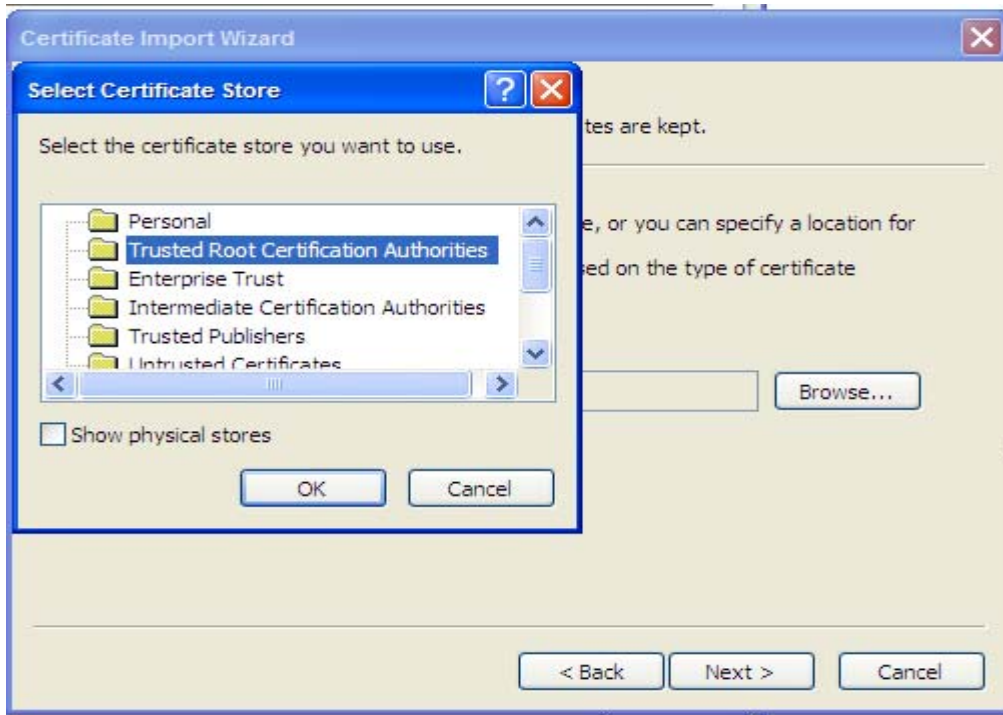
Certificate Import Wizard

Select Certificate Store

Select the certificate store you want to use.

Personal
Trusted Root Certification Authorities
Enterprise Trust
Intermediate Certification Authorities
Trusted Publishers
Untrusted Certificates

Show physical stores

OK Cancel

tes are kept.

e, or you can specify a location for

sed on the type of certificate

Browse...

< Back Next > Cancel